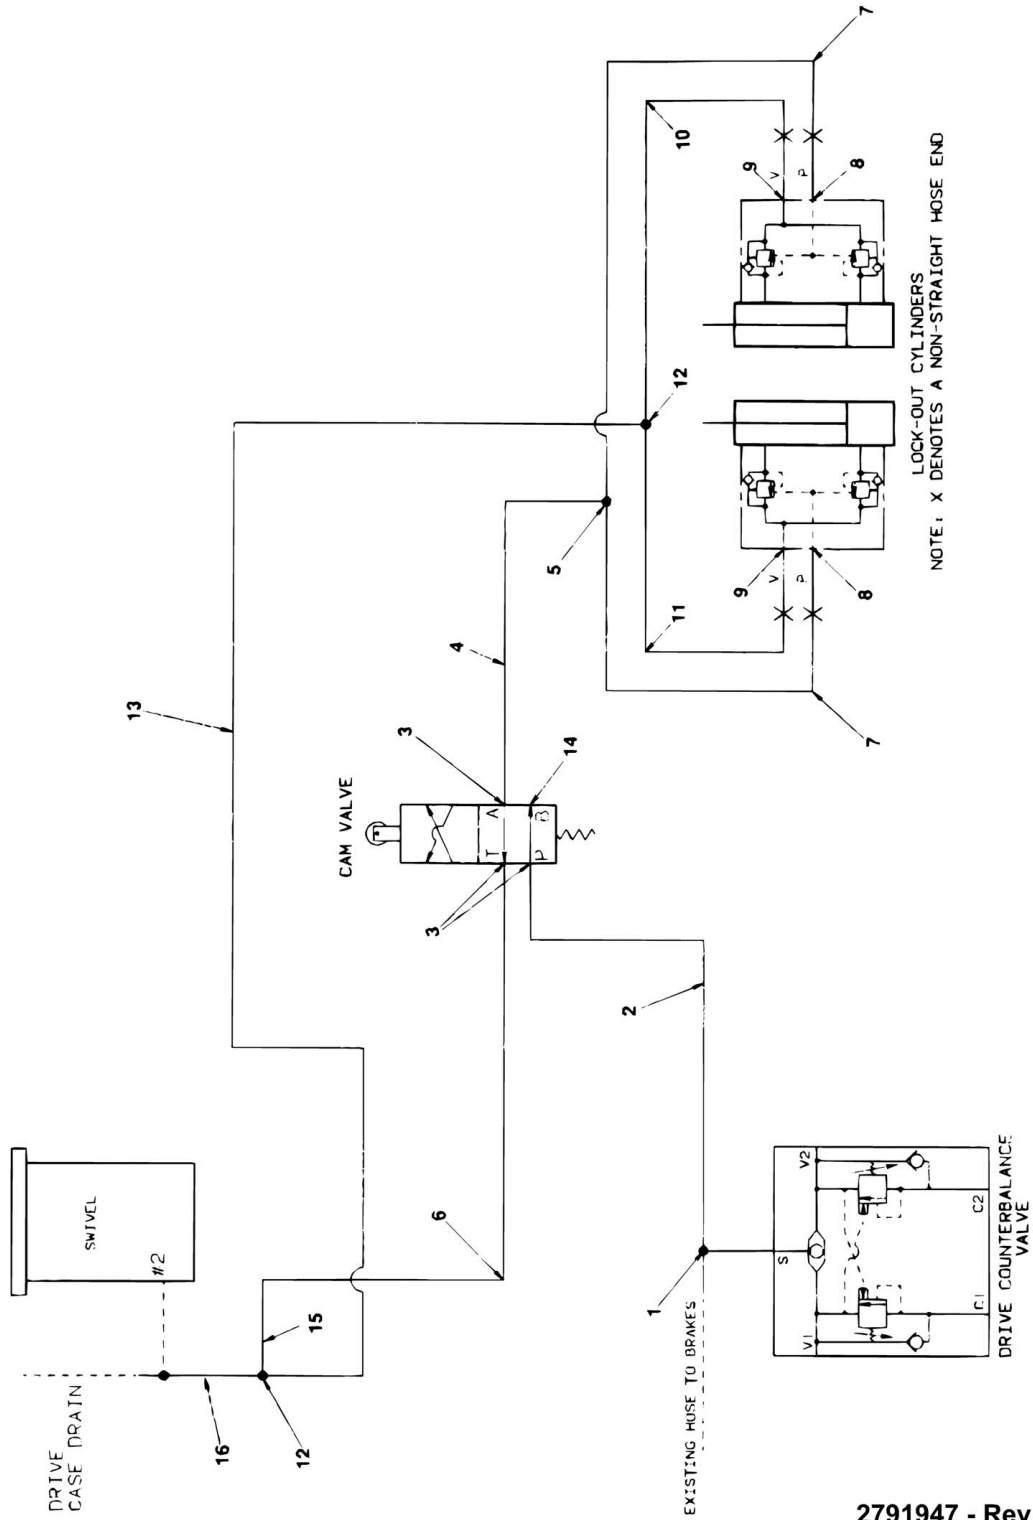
DRIVE CASE DRAIN

16

12

15

SWIVEL

#2

6

13

EXISTING HOSE TO BRAKES

1

S

V1

V2

C1

C2

DRIVE COUNTERBALANCE VALVE

2

3

CAM VALVE

T

P

A

B

3

14

4

5

11

9

V

P

8

12

7

10

9

V

P

8

7

LOCK-OUT CYLINDERS
NOTE: X DENOTES A NON-STRAIGHT HOSE END

2791947 - Rev